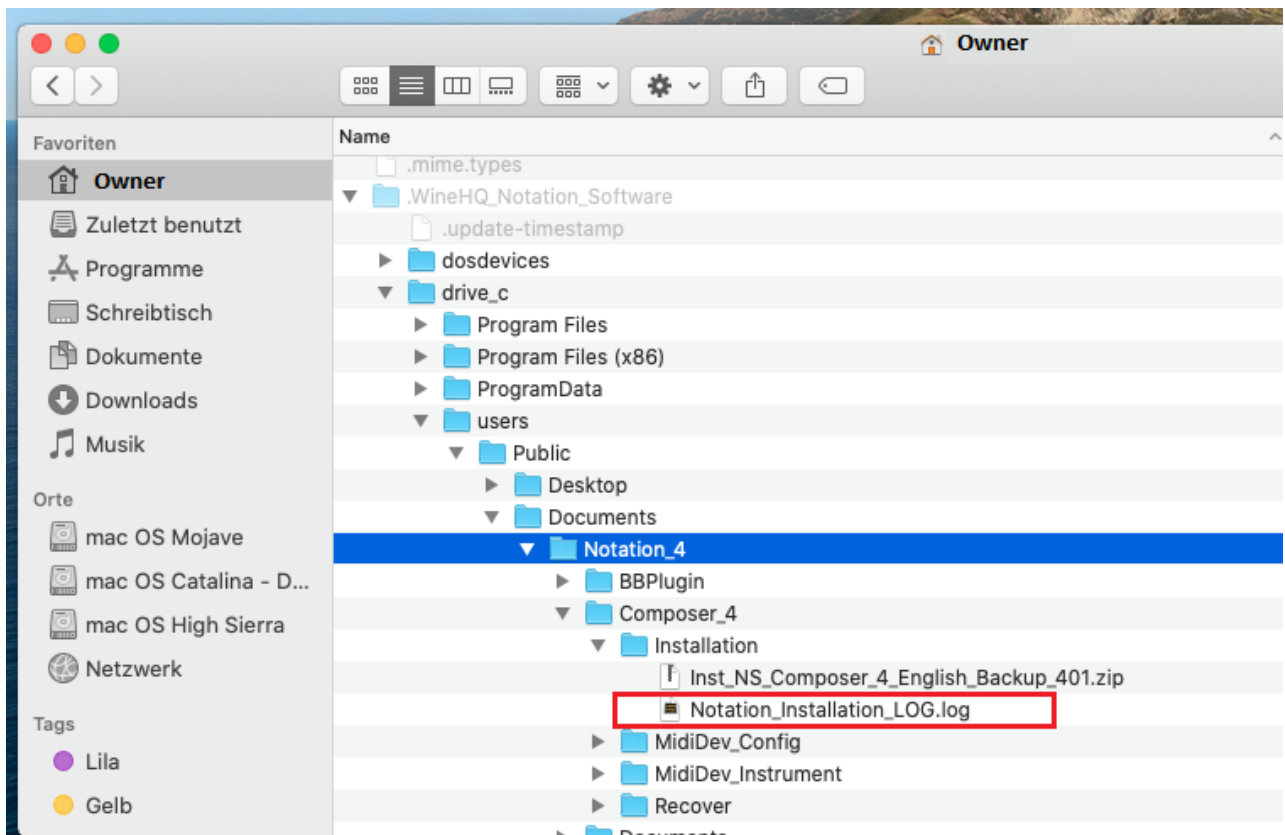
Owner

Favoriten
Owner
Zuletzt benutzt
Programme
Schreibtisch
Dokumente
Downloads
Musik

Orte
mac OS Mojave
mac OS Catalina - D...
mac OS High Sierra
Netzwerk

Tags
Lila
Gelb

Name
.mime.types
.WineHQ_Notation_Software
.update-timestamp
dosdevices
drive_c
Program Files
Program Files (x86)
ProgramData
users
Public
Desktop
Documents
Notation_4
BBPlugin
Composer_4
Installation
Inst_NS_Composer_4_English_Backup_401.zip
Notation_Installation_LOG.log
MidiDev_Config
MidiDev_Instrument
Recover
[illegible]